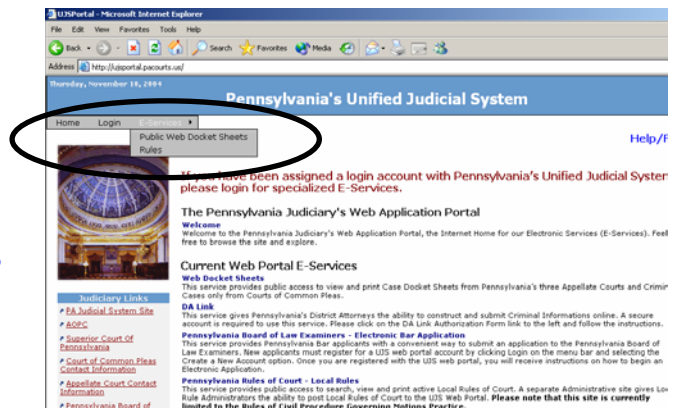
UJSPortal - Microsoft Internet Explorer

File Edit View Favorites Tools Help

Back Search Favorites Media

Address http://ujsportal.pacourts.us/

Thursday, November 18, 2004

Pennsylvania's Unified Judicial System

Home Login E-Services

Public Web Docket Sheets
Rules

Help/F

If you have been assigned a login account with Pennsylvania's Unified Judicial Syster please login for specialized E-Services.

The Pennsylvania Judiciary's Web Application Portal

Welcome
Welcome to the Pennsylvania Judiciary's Web Application Portal, the Internet Home for our Electronic Services (E-Services). Feel free to browse the site and explore.

Current Web Portal E-Services

Web Docket Sheets
This service provides public access to view and print Case Docket Sheets from Pennsylvania's three Appellate Courts and Crimir Cases only from Courts of Common Pleas.

DA Link
This service gives Pennsylvania's District Attorneys the ability to construct and submit Criminal Informations online. A secure account is required to use this service. Please click on the DA Link Authorization Form link to the left and follow the instructions.

Pennsylvania Board of Law Examiners - Electronic Bar Application
This service provides Pennsylvania Bar applicants with a convenient way to submit an application to the Pennsylvania Board of Law Examiners. New applicants must register for a UJS web portal account by clicking Login on the menu bar and selecting the Create a New Account option. Once you are registered with the UJS web portal, you will receive instructions on how to begin an Electronic Application.

Pennsylvania Rules of Court - Local Rules
This service provides public access to search, view and print active Local Rules of Court. A separate Administrative site gives Lo Rule Administrators the ability to post Local Rules of Court to the UJS Web Portal. Please note that this site is currently limited to the Rules of Civil Procedure Governing Motions Practice.

Judiciary Links
PA Judicial System Site
AOPC
Superior Court Of Pennsylvania
Court of Common Pleas Contact Information
Appellate Court Contact Information
Pennsylvania Board of